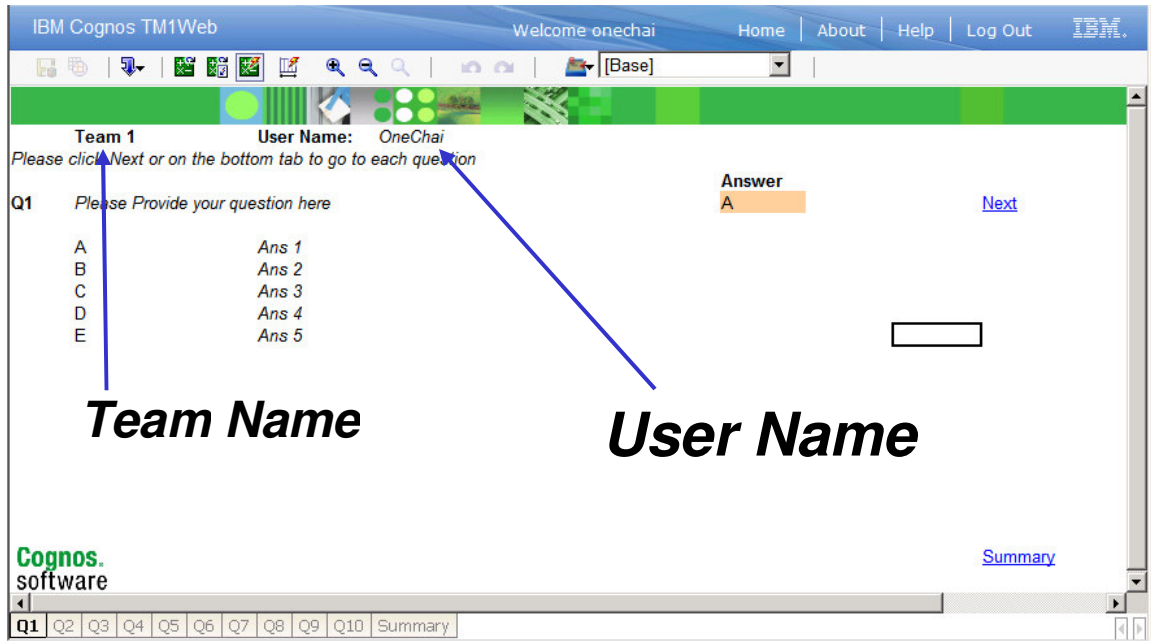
IBM Cognos TM1Web Welcome onechai Home | About | Help | Log Out IBM.

[Base]

Team 1 User Name: OneChai
Please click Next or on the bottom tab to go to each question

Answer

Q1 Please Provide your question here A Next

A Ans 1
B Ans 2
C Ans 3
D Ans 4
E Ans 5

Team Name

User Name

Cognos. software

Summary

Q1 Q2 Q3 Q4 Q5 Q6 Q7 Q8 Q9 Q10 Summary